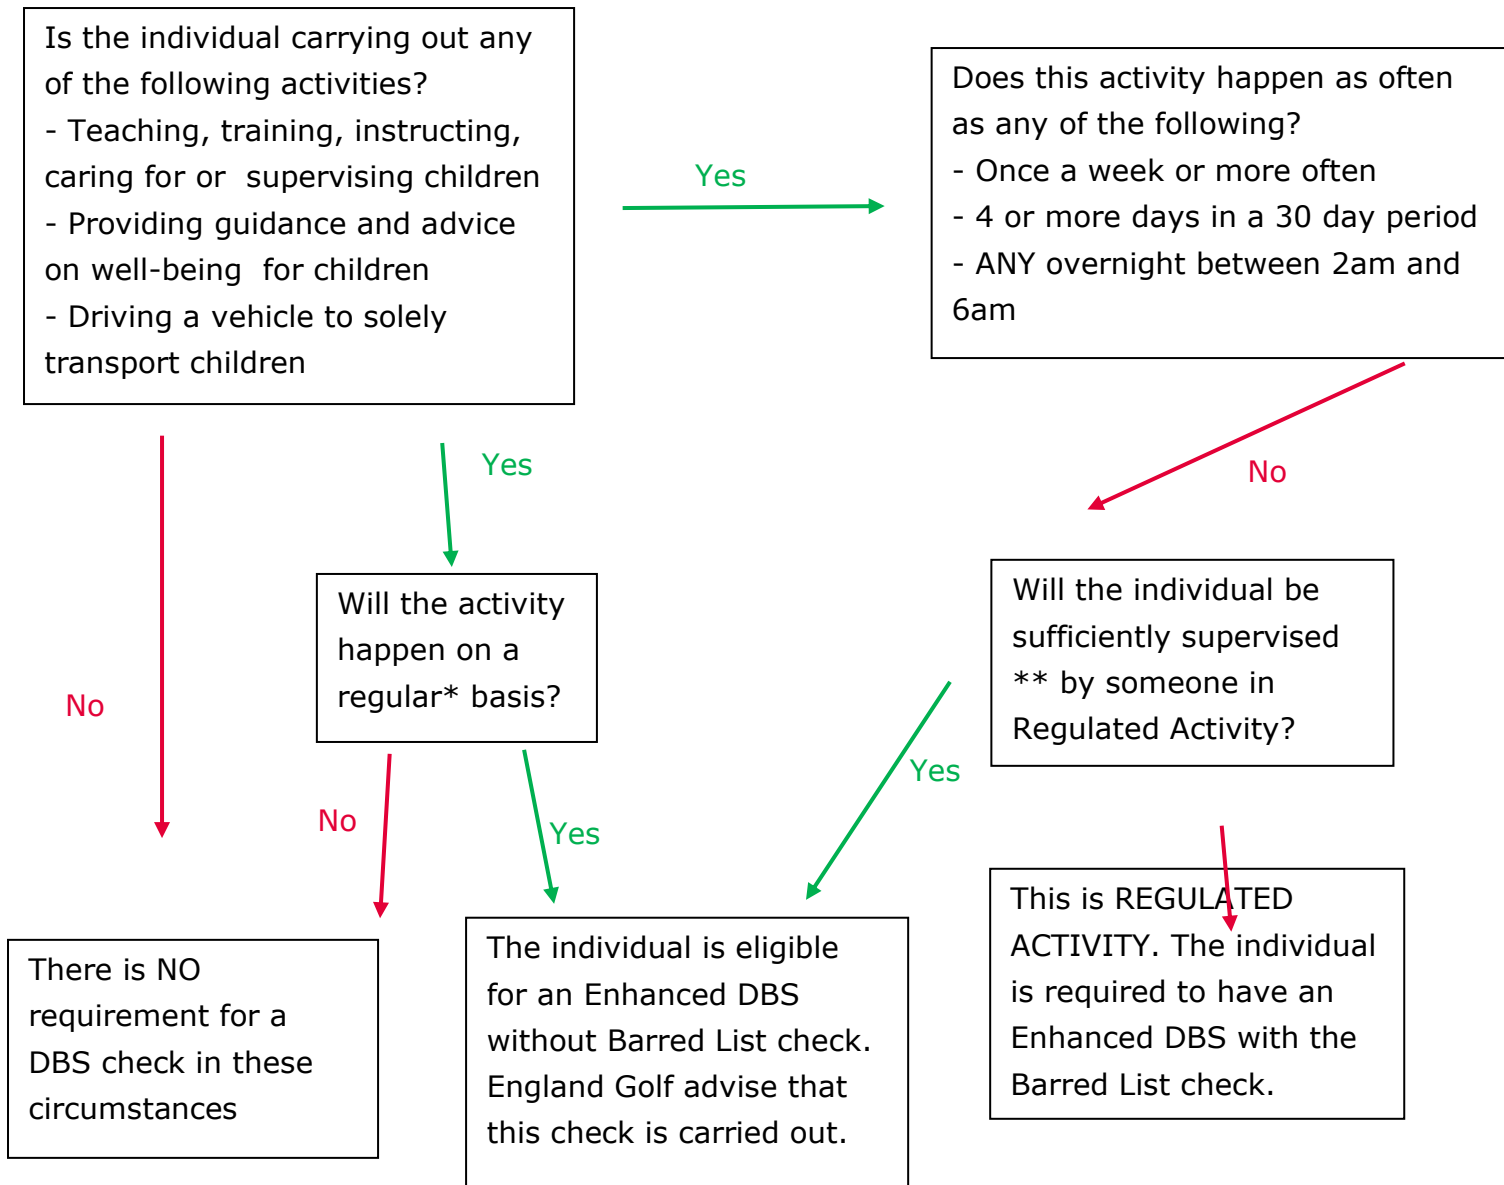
Is the individual carrying out any of the following activities?
- Teaching, training, instructing, caring for or supervising children
- Providing guidance and advice on well-being for children
- Driving a vehicle to solely transport children

Yes

Does this activity happen as often as any of the following?
- Once a week or more often
- 4 or more days in a 30 day period
- ANY overnight between 2am and 6am

Yes

No

No

Will the activity happen on a regular* basis?

Will the individual be sufficiently supervised ** by someone in Regulated Activity?

Yes

No

Yes

There is NO requirement for a DBS check in these circumstances

The individual is eligible for an Enhanced DBS without Barred List check. England Golf advise that this check is carried out.

This is REGULATED ACTIVITY. The individual is required to have an Enhanced DBS with the Barred List check.